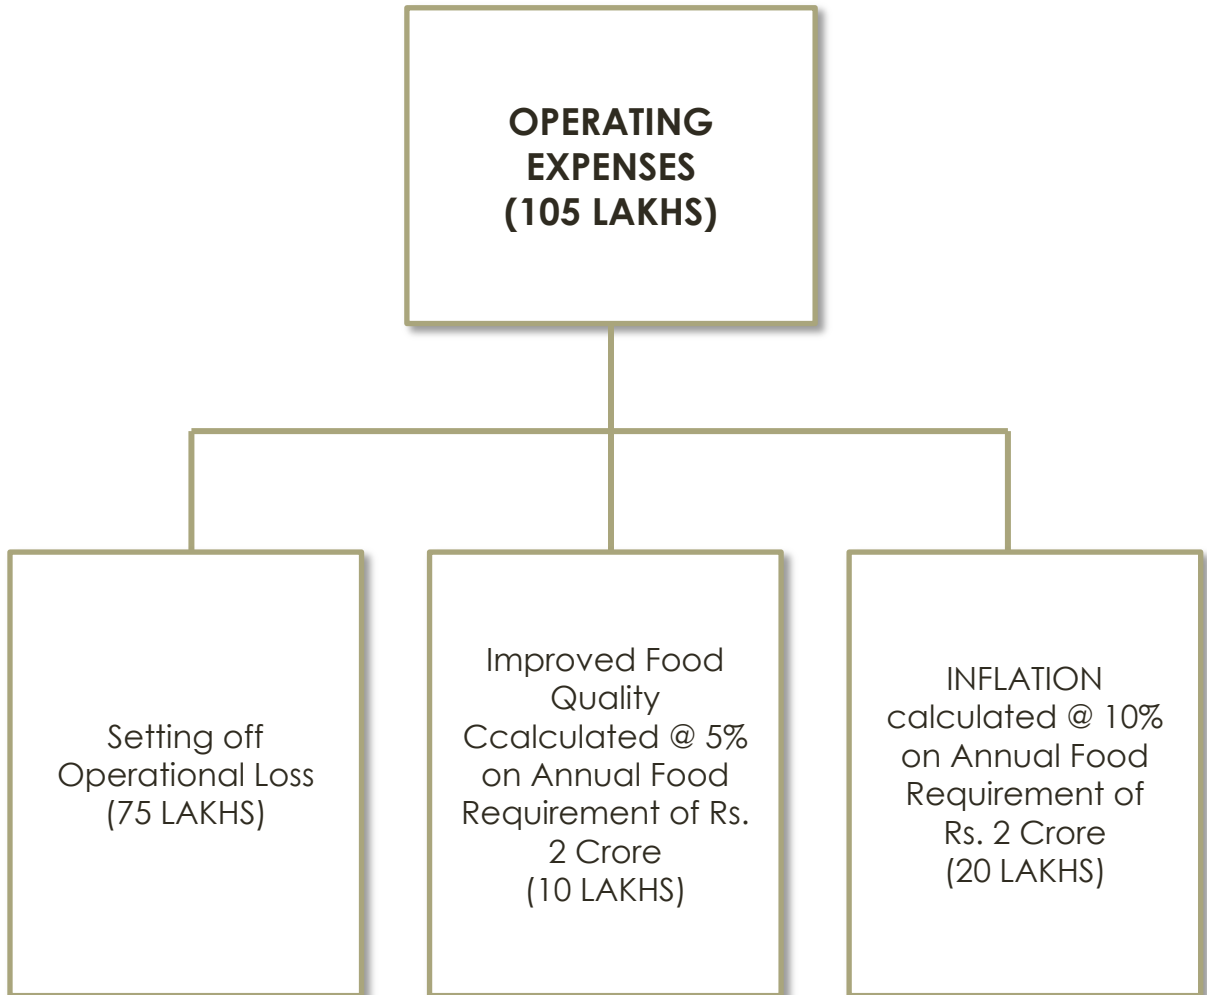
OPERATING EXPENSES (105 LAKHS)

Setting off Operational Loss (75 LAKHS)

Improved Food Quality Ccalculated @ 5% on Annual Food Requirement of Rs. 2 Crore (10 LAKHS)

INFLATION calculated @ 10% on Annual Food Requirement of Rs. 2 Crore (20 LAKHS)